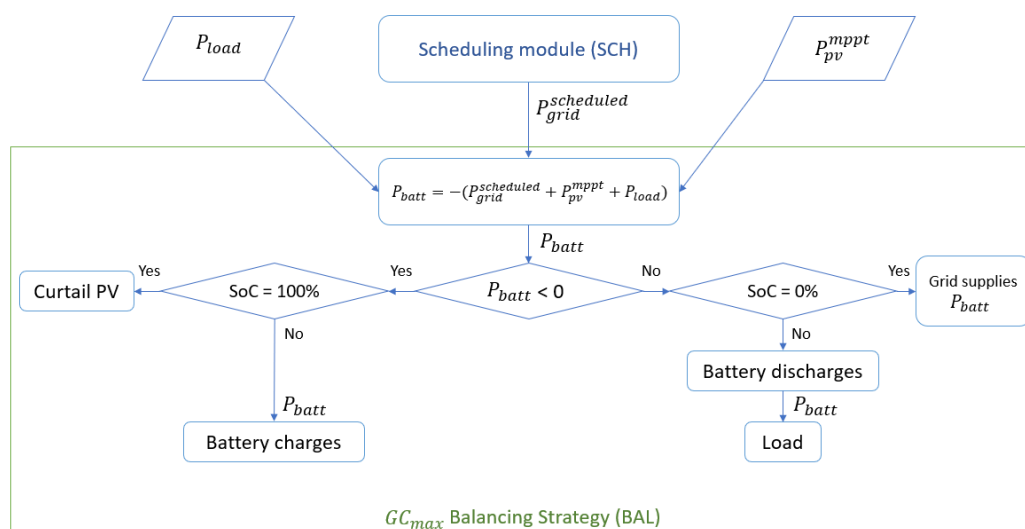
$P_{load}$

Scheduling module (SCH)

$P_{pv}^{mppt}$

$P_{grid}^{scheduled}$

$P_{batt} = -(P_{grid}^{scheduled} + P_{pv}^{mppt} + P_{load})$

$P_{batt}$

Curtail PV

Yes

SoC = 100%

Yes

$P_{batt} < 0$

No

SoC = 0%

Yes

Grid supplies $P_{batt}$

No

No

Battery discharges

$P_{batt}$

$P_{batt}$

Battery charges

Load

$GC_{max}$ Balancing Strategy (BAL)